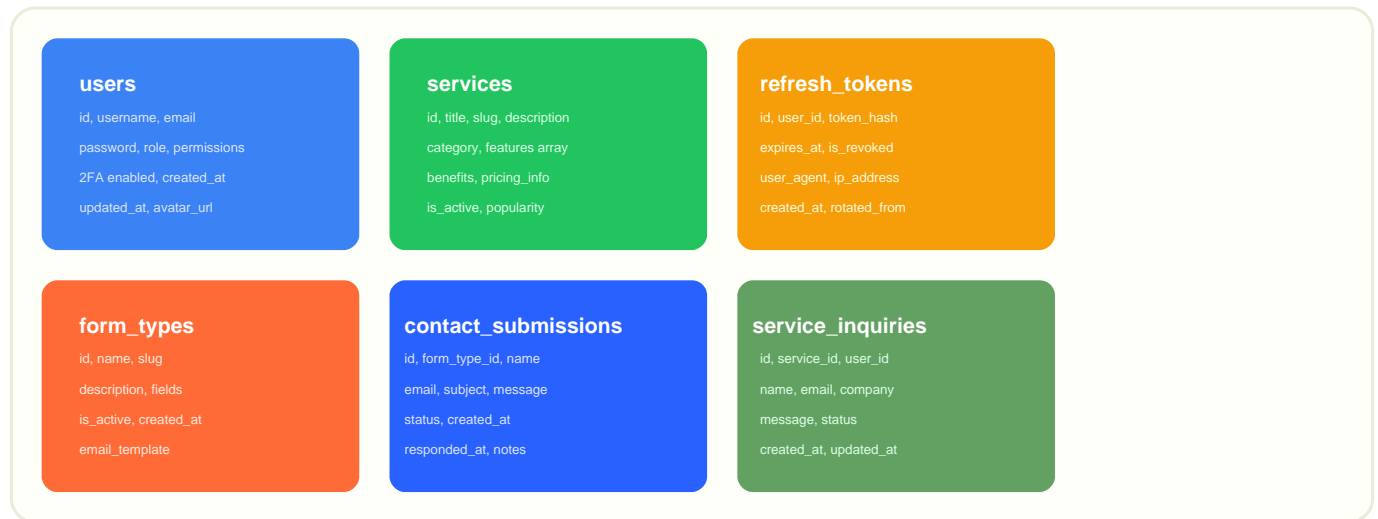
users

id, username, email

password, role, permissions

2FA enabled, created_at

updated_at, avatar_url

services

id, title, slug, description

category, features array

benefits, pricing_info

is_active, popularity

refresh_tokens

id, user_id, token_hash

expires_at, is_revoked

user_agent, ip_address

created_at, rotated_from

form_types

id, name, slug

description, fields

is_active, created_at

email_template

contact_submissions

id, form_type_id, name

email, subject, message

status, created_at

responded_at, notes

service_inquiries

id, service_id, user_id

name, email, company

message, status

created_at, updated_at